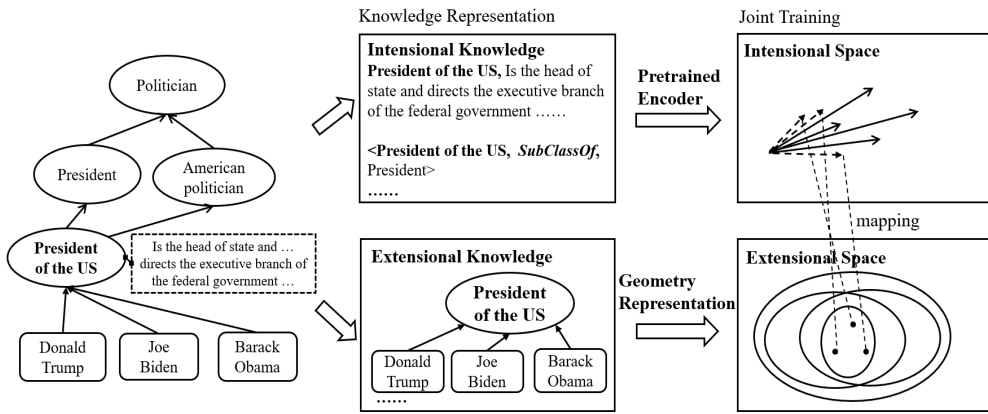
Politician

President

American politician

President of the US

Is the head of state and … directs the executive branch of the federal government …

Donald Trump

Joe Biden

Barack Obama

Knowledge Representation

Intensional Knowledge
President of the US, Is the head of state and directs the executive branch of the federal government ……

<President of the US, SubClassOf, President>
……

Extensional Knowledge

President of the US

Donald Trump

Joe Biden

Barack Obama

……

Pretrained Encoder

Geometry Representation

Joint Training

Intensional Space

mapping

Extensional Space